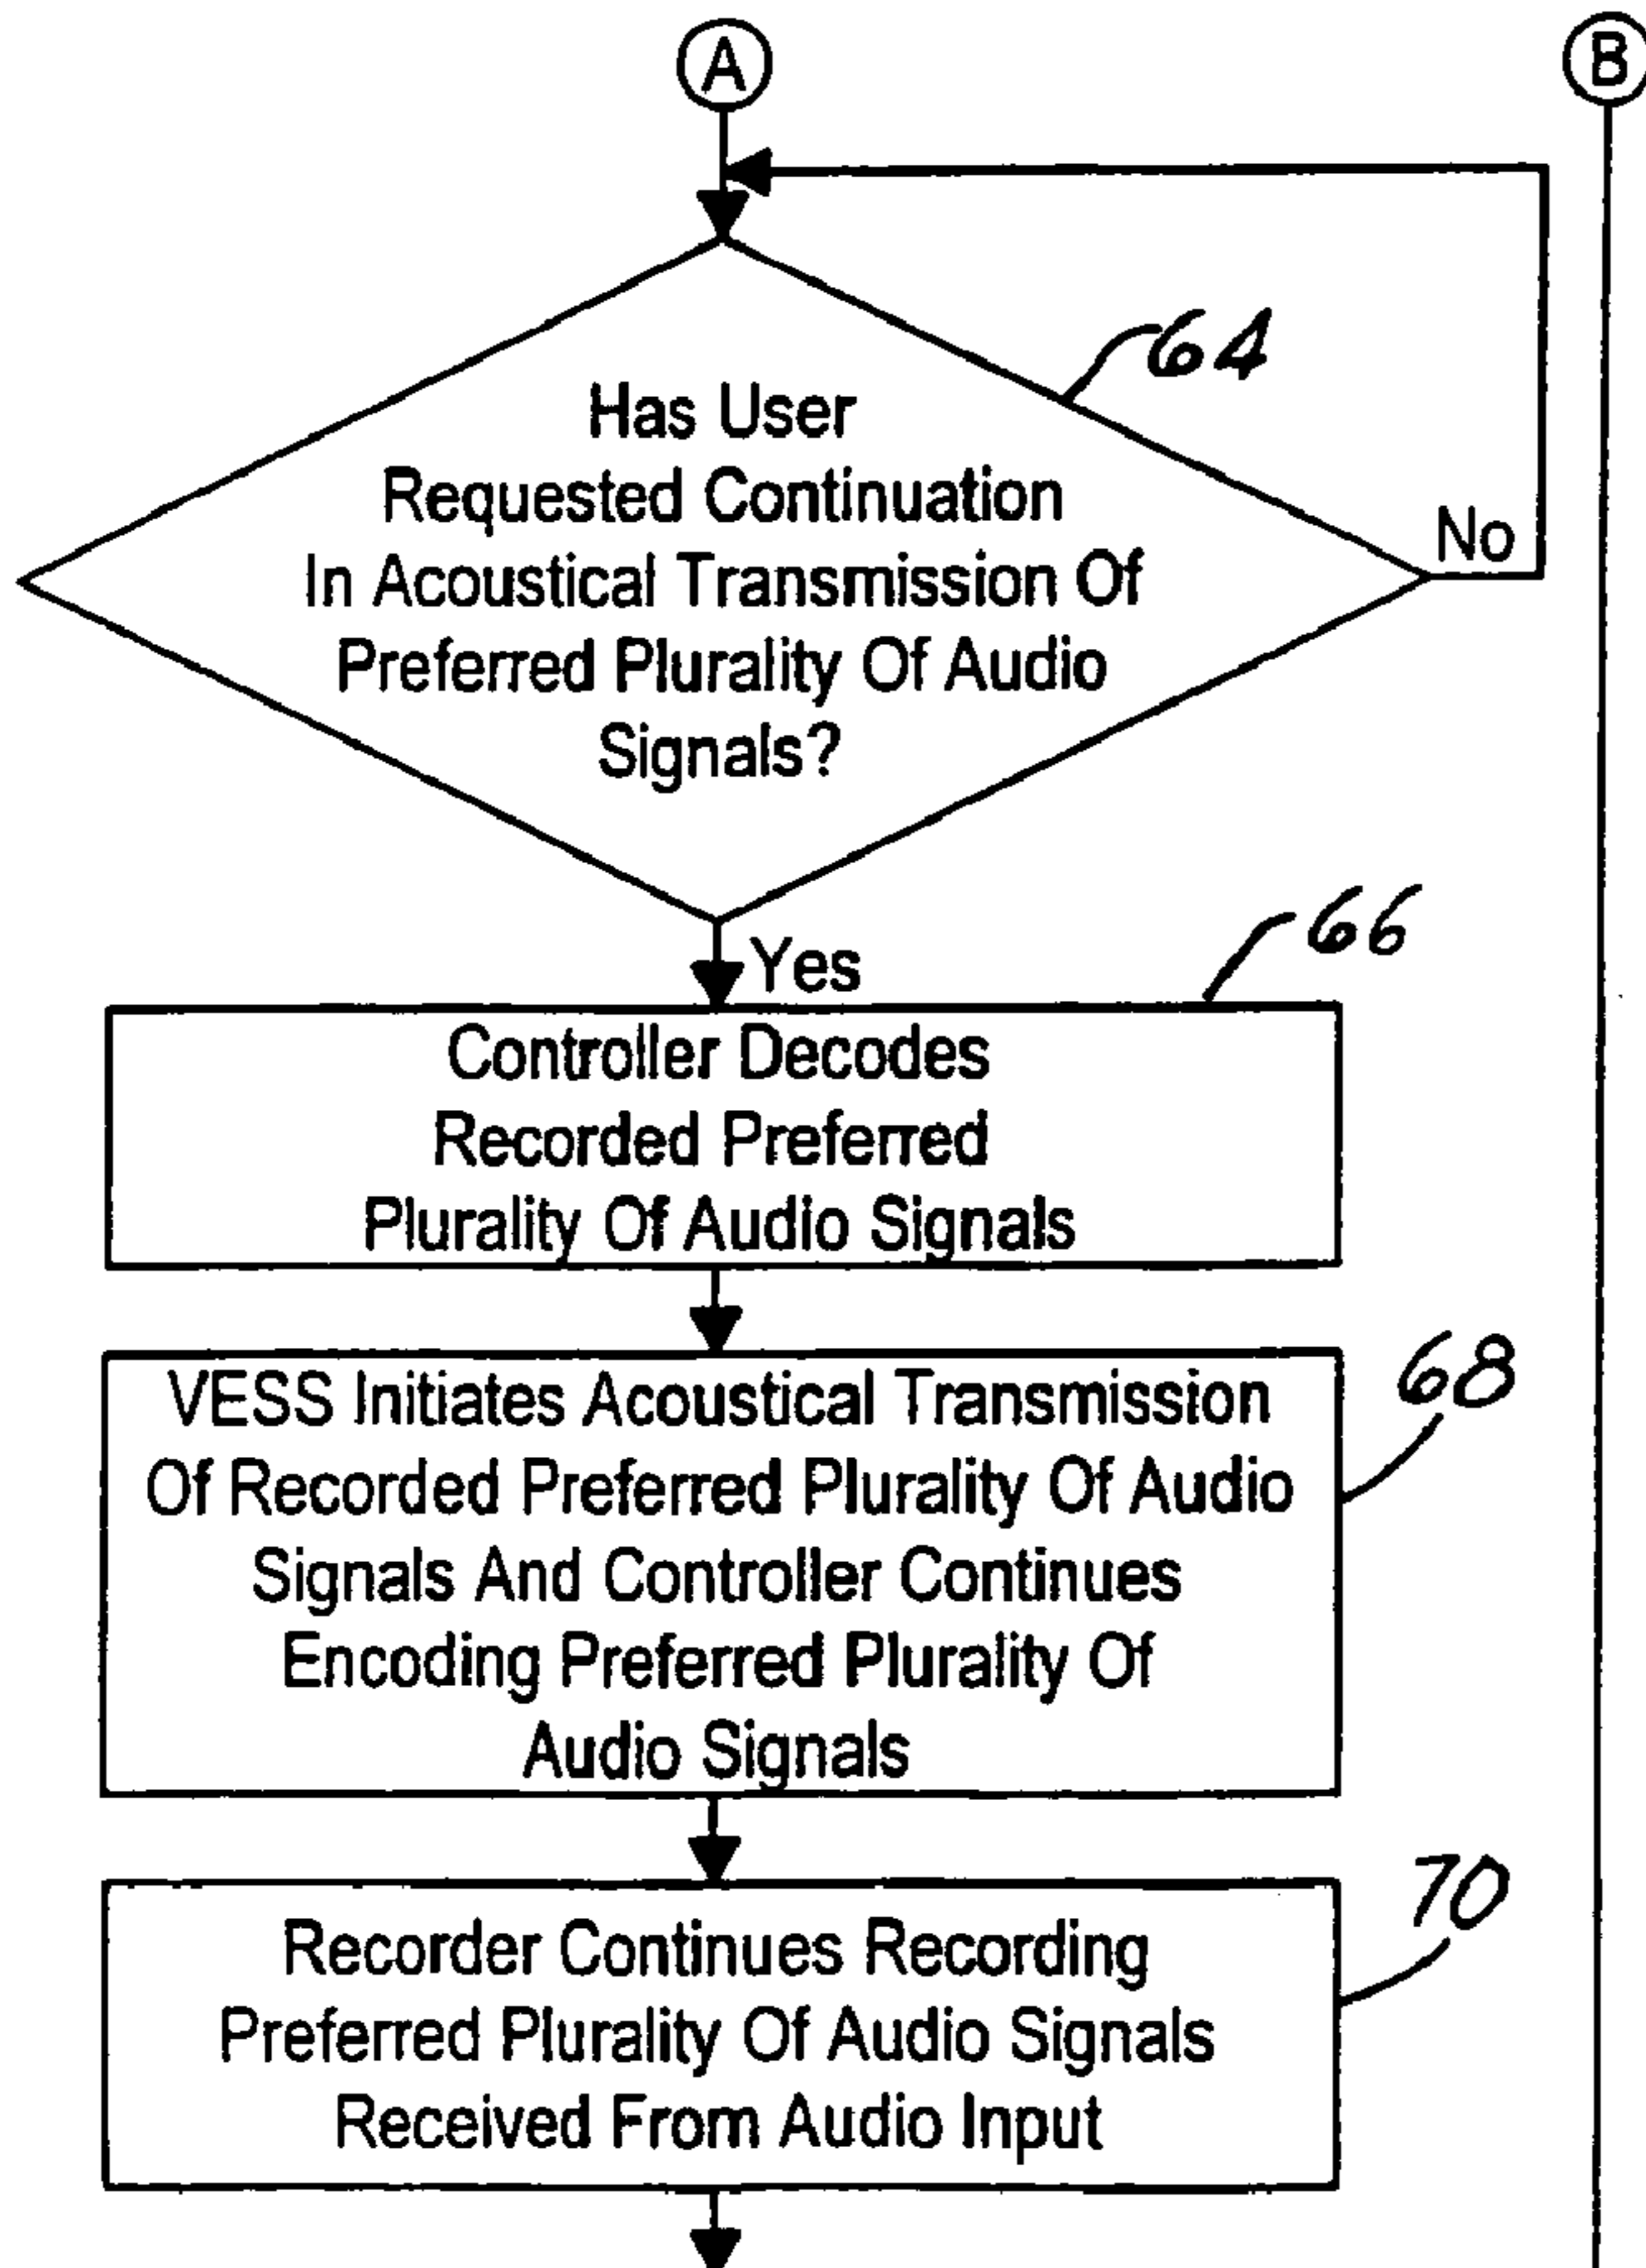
A

B

64

Has User Requested Continuation In Acoustical Transmission Of Preferred Plurality Of Audio Signals?

No

Yes

66

Controller Decodes Recorded Preferred Plurality Of Audio Signals

68

VESS Initiates Acoustical Transmission Of Recorded Preferred Plurality Of Audio Signals And Controller Continues Encoding Preferred Plurality Of Audio Signals

70

Recorder Continues Recording Preferred Plurality Of Audio Signals Received From Audio Input